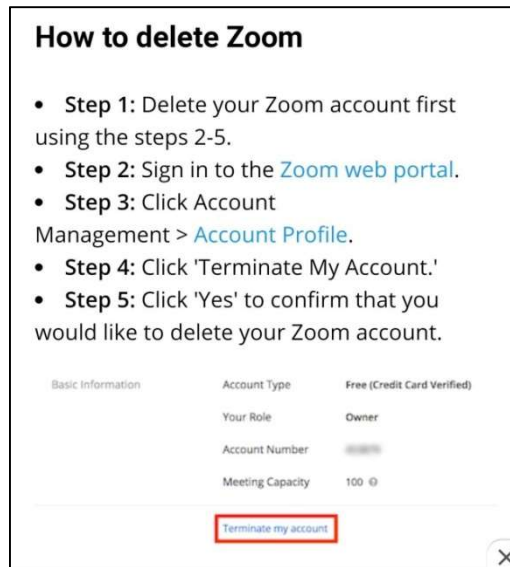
How to delete Zoom

• Step 1: Delete your Zoom account first using the steps 2-5.
• Step 2: Sign in to the Zoom web portal.
• Step 3: Click Account Management > Account Profile.
• Step 4: Click 'Terminate My Account.'
• Step 5: Click 'Yes' to confirm that you would like to delete your Zoom account.

| Basic Information | Account Type | Free (Credit Card Verified) |
|---|---|---|
| | Your Role | Owner |
| | Account Number | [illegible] |
| | Meeting Capacity | 100 |

Terminate my account

×